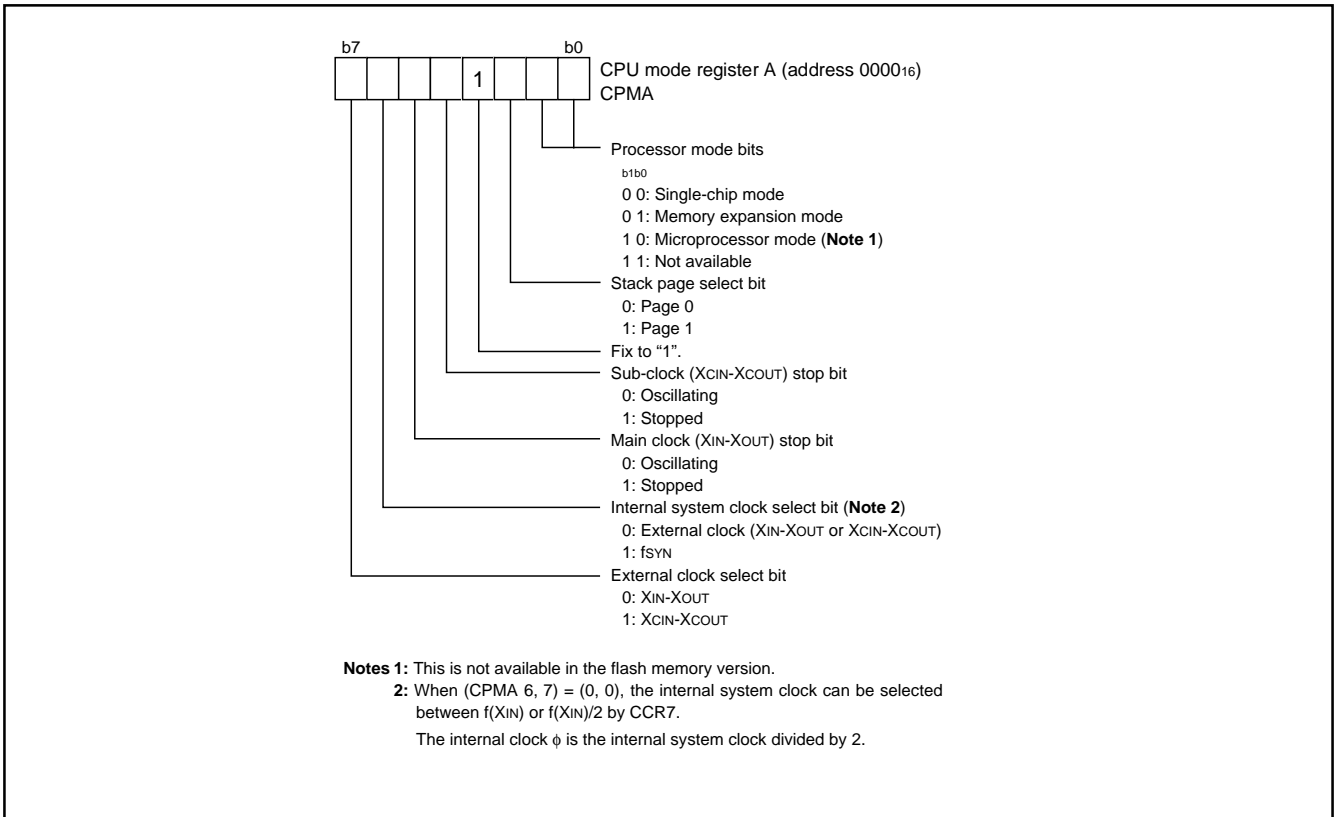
b7 b0

1

CPU mode register A (address $0000_{16}$)
CPMA

Processor mode bits
b1b0
0 0: Single-chip mode
0 1: Memory expansion mode
1 0: Microprocessor mode (**Note 1**)
1 1: Not available

Stack page select bit
0: Page 0
1: Page 1

Fix to “1”.

Sub-clock ($X_{CIN}$-$X_{COUT}$) stop bit
0: Oscillating
1: Stopped

Main clock ($X_{IN}$-$X_{OUT}$) stop bit
0: Oscillating
1: Stopped

Internal system clock select bit (**Note 2**)
0: External clock ($X_{IN}$-$X_{OUT}$ or $X_{CIN}$-$X_{COUT}$)
1: $f_{SYN}$

External clock select bit
0: $X_{IN}$-$X_{OUT}$
1: $X_{CIN}$-$X_{COUT}$

**Notes 1:** This is not available in the flash memory version.
**2:** When (CPMA 6, 7) = (0, 0), the internal system clock can be selected between f($X_{IN}$) or f($X_{IN}$)/2 by CCR7.
The internal clock $\phi$ is the internal system clock divided by 2.